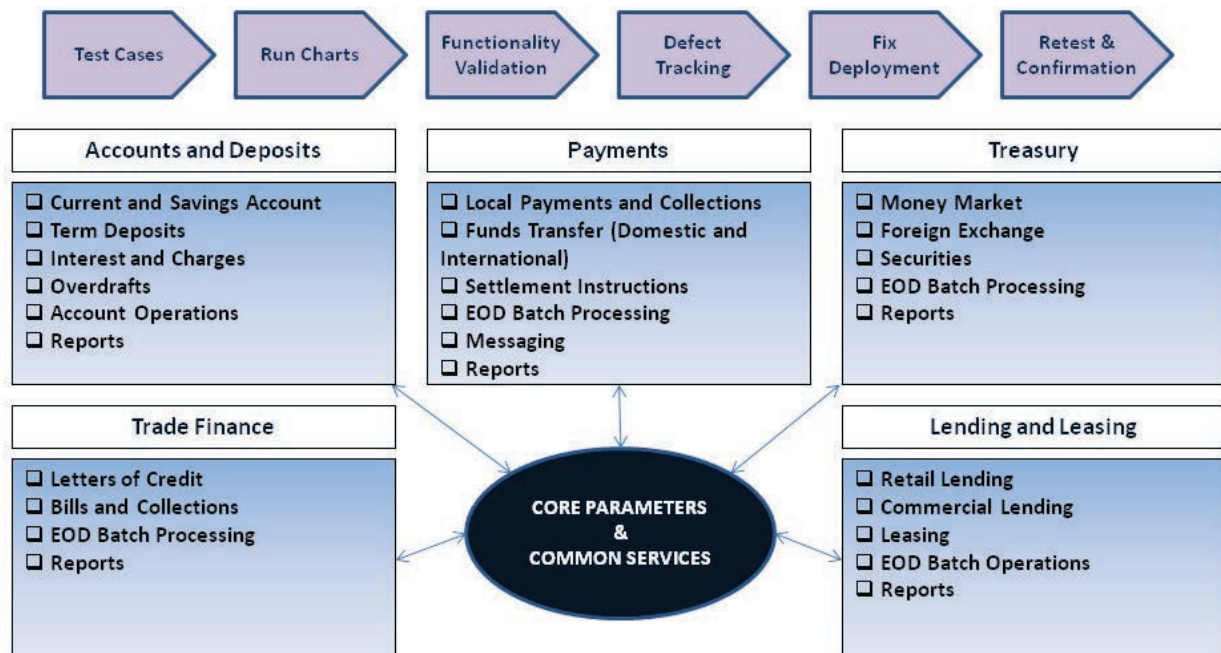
Test Cases

Run Charts

Functionality Validation

Defect Tracking

Fix Deployment

Retest & Confirmation

Accounts and Deposits

❑ Current and Savings Account
❑ Term Deposits
❑ Interest and Charges
❑ Overdrafts
❑ Account Operations
❑ Reports

Payments

❑ Local Payments and Collections
❑ Funds Transfer (Domestic and International)
❑ Settlement Instructions
❑ EOD Batch Processing
❑ Messaging
❑ Reports

Treasury

❑ Money Market
❑ Foreign Exchange
❑ Securities
❑ EOD Batch Processing
❑ Reports

Trade Finance

❑ Letters of Credit
❑ Bills and Collections
❑ EOD Batch Processing
❑ Reports

CORE PARAMETERS & COMMON SERVICES

Lending and Leasing

❑ Retail Lending
❑ Commercial Lending
❑ Leasing
❑ EOD Batch Operations
❑ Reports